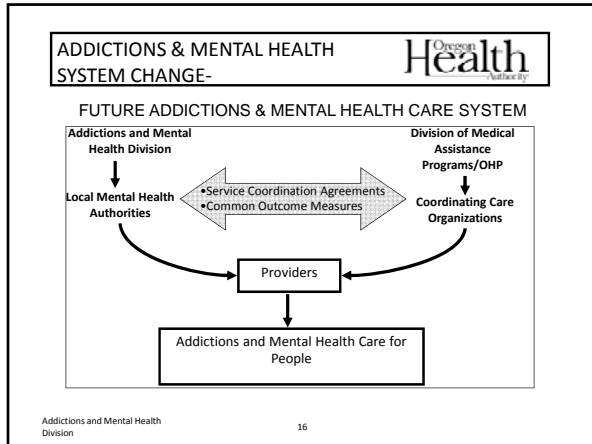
ADDICTIONS & MENTAL HEALTH SYSTEM CHANGE-

Oregon Health Authority

FUTURE ADDICTIONS & MENTAL HEALTH CARE SYSTEM

Addictions and Mental Health Division

Local Mental Health Authorities

•Service Coordination Agreements
•Common Outcome Measures

Division of Medical Assistance Programs/OHP

Coordinating Care Organizations

Providers

Addictions and Mental Health Care for People

Addictions and Mental Health Division

16